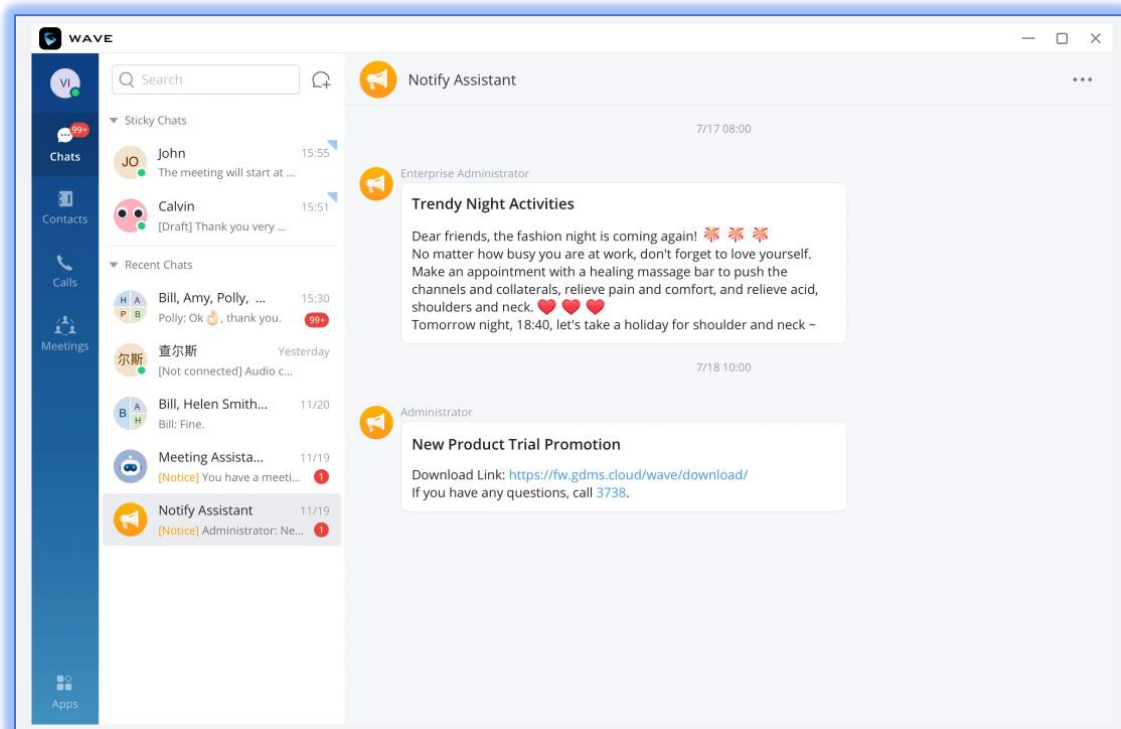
WAVE

VI

99+
Chats

Contacts

Calls

Meetings

Apps

Search

Sticky Chats

JO
John 15:55
The meeting will start at ...

Calvin 15:51
[Draft] Thank you very ...

Recent Chats

H A P B
Bill, Amy, Polly, ... 15:30
Polly: Ok 👌, thank you. 99+

尔斯
查尔斯 Yesterday
[Not connected] Audio c...

B A H
Bill, Helen Smith... 11/20
Bill: Fine.

Meeting Assista... 11/19
[Notice] You have a meeti... 1

Notify Assistant 11/19
[Notice] Administrator: Ne... 1

Notify Assistant

7/17 08:00

Enterprise Administrator

Trendy Night Activities

Dear friends, the fashion night is coming again! 🎆 🎆 🎆
No matter how busy you are at work, don't forget to love yourself.
Make an appointment with a healing massage bar to push the channels and collaterals, relieve pain and comfort, and relieve acid, shoulders and neck. ❤️ ❤️ ❤️
Tomorrow night, 18:40, let's take a holiday for shoulder and neck ~

7/18 10:00

Administrator

New Product Trial Promotion

Download Link: https://fw.gdms.cloud/wave/download/
If you have any questions, call 3738.